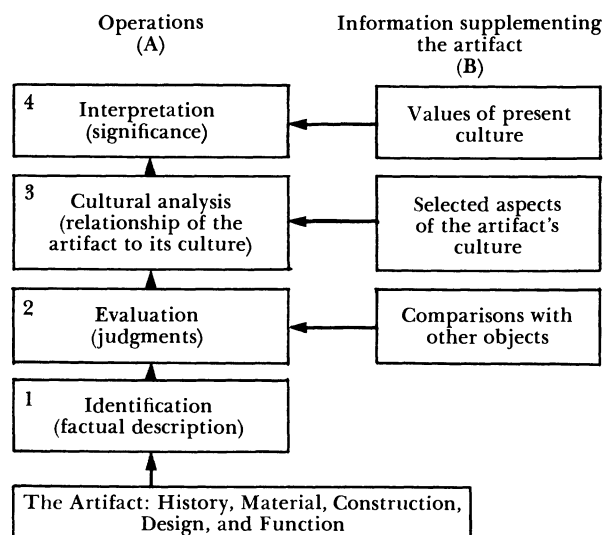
Operations
(A)

Information supplementing the artifact
(B)

4
Interpretation
(significance)

Values of present culture

3
Cultural analysis
(relationship of the artifact to its culture)

Selected aspects of the artifact's culture

2
Evaluation
(judgments)

Comparisons with other objects

1
Identification
(factual description)

The Artifact: History, Material, Construction, Design, and Function